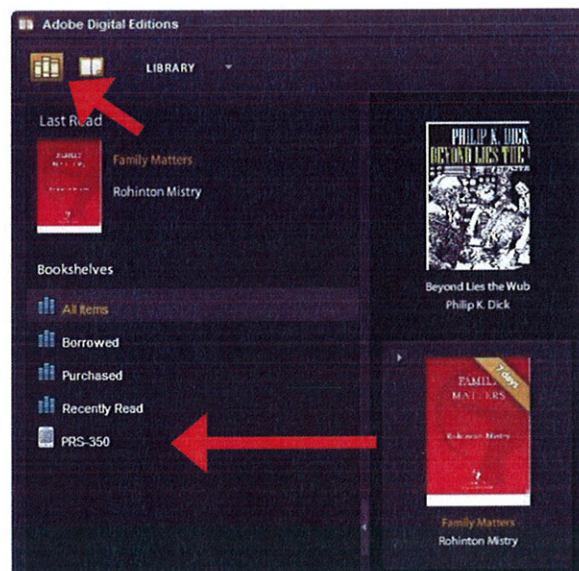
Adobe Digital Editions

LIBRARY

Last Read

FAMILY MATTERS

Rohinton Mistry

Family Matters

Rohinton Mistry

Bookshelves

All Items

Borrowed

Purchased

Recently Read

PRS-350

PHILIP K. DICK

BEYOND LIES THE W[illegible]

Beyond Lies the Wub

Philip K. Dick

7 days

FAMILY MATTERS

Rohinton Mistry

Family Matters

Rohinton Mistry